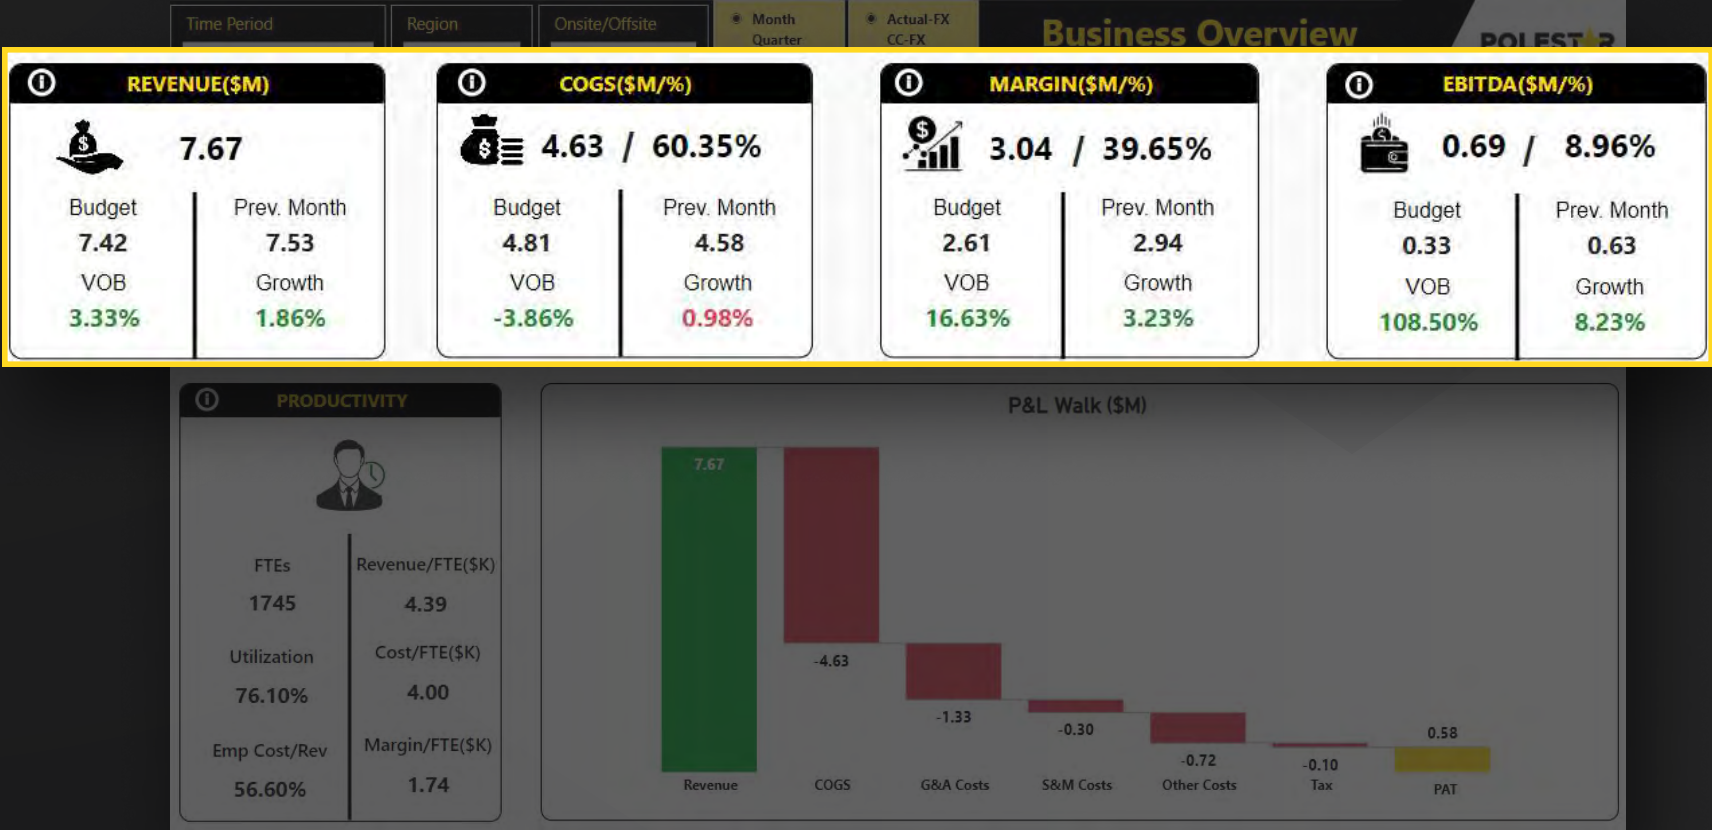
Time Period | Region | Onsite/Offsite | Month | Quarter | Actual-FX | CC-FX

Business Overview

POLESTAR

REVENUE($M)
7.67
Budget
7.42
VOB
3.33%
Prev. Month
7.53
Growth
1.86%

COGS($M/%)
4.63 / 60.35%
Budget
4.81
VOB
-3.86%
Prev. Month
4.58
Growth
0.98%

MARGIN($M/%)
3.04 / 39.65%
Budget
2.61
VOB
16.63%
Prev. Month
2.94
Growth
3.23%

EBITDA($M/%)
0.69 / 8.96%
Budget
0.33
VOB
108.50%
Prev. Month
0.63
Growth
8.23%

PRODUCTIVITY
FTEs
1745
Utilization
76.10%
Emp Cost/Rev
56.60%
Revenue/FTE($K)
4.39
Cost/FTE($K)
4.00
Margin/FTE($K)
1.74

P&L Walk ($M)
7.67
-4.63
-1.33
-0.30
-0.72
-0.10
0.58
Revenue
COGS
G&A Costs
S&M Costs
Other Costs
Tax
PAT